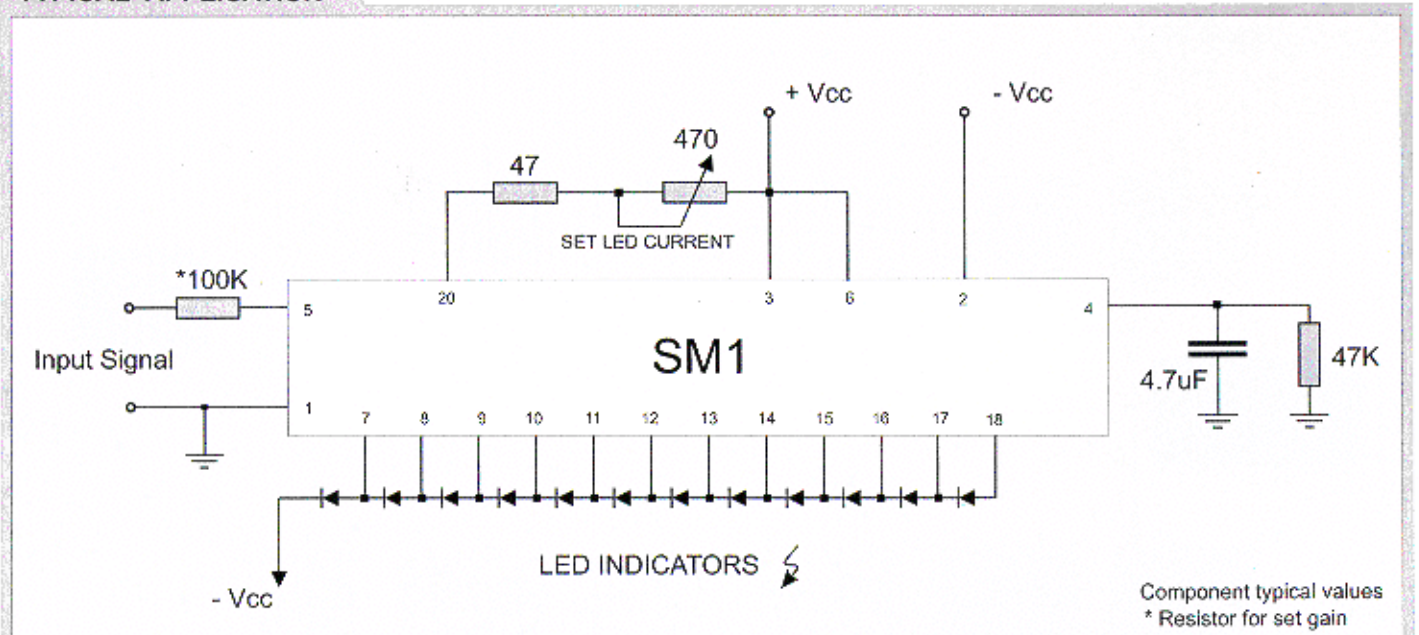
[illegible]

+ Vcc

- Vcc

470

47

SET LED CURRENT

*100K

20

3

6

2

5

4

SM1

Input Signal

4.7uF

47K

1

7

8

9

10

11

12

13

14

15

16

17

18

LED INDICATORS

- Vcc

Component typical values
* Resistor for set gain